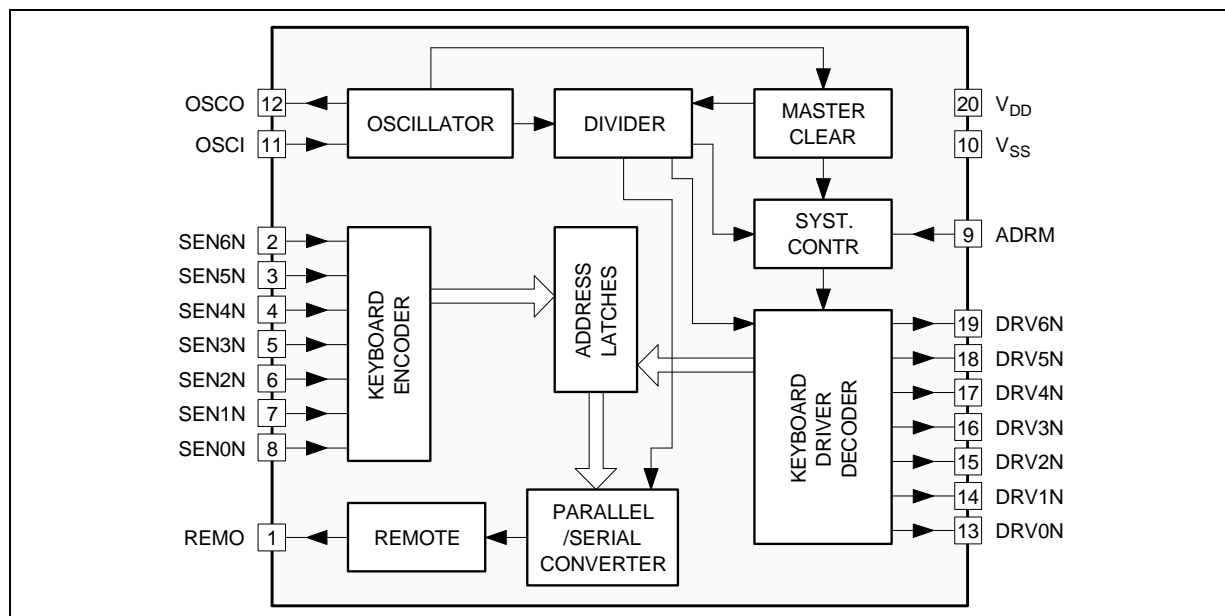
OSCO 12
OSCI 11
OSCILLATOR
DIVIDER
MASTER CLEAR
20 $V_{DD}$
10 $V_{SS}$
SYST. CONTR
9 ADRM
SEN6N 2
SEN5N 3
SEN4N 4
SEN3N 5
SEN2N 6
SEN1N 7
SEN0N 8
KEYBOARD ENCODER
ADDRESS LATCHES
KEYBOARD DRIVER DECODER
19 DRV6N
18 DRV5N
17 DRV4N
16 DRV3N
15 DRV2N
14 DRV1N
13 DRV0N
REMO 1
REMOTE
PARALLEL /SERIAL CONVERTER